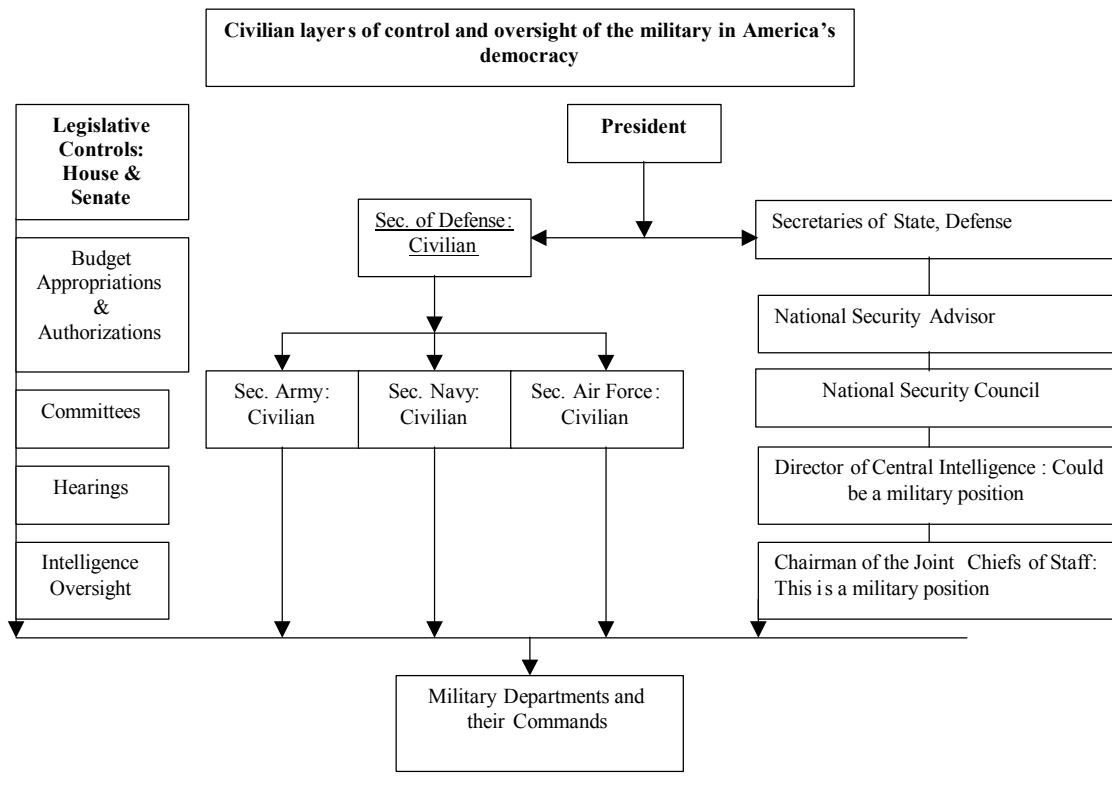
Civilian layers of control and oversight of the military in America's democracy

Legislative Controls: House & Senate

Budget Appropriations & Authorizations

Committees

Hearings

Intelligence Oversight

President

Sec. of Defense: Civilian

Secretaries of State, Defense

National Security Advisor

National Security Council

Director of Central Intelligence : Could be a military position

Chairman of the Joint Chiefs of Staff: This is a military position

Sec. Army: Civilian

Sec. Navy: Civilian

Sec. Air Force: Civilian

Military Departments and their Commands